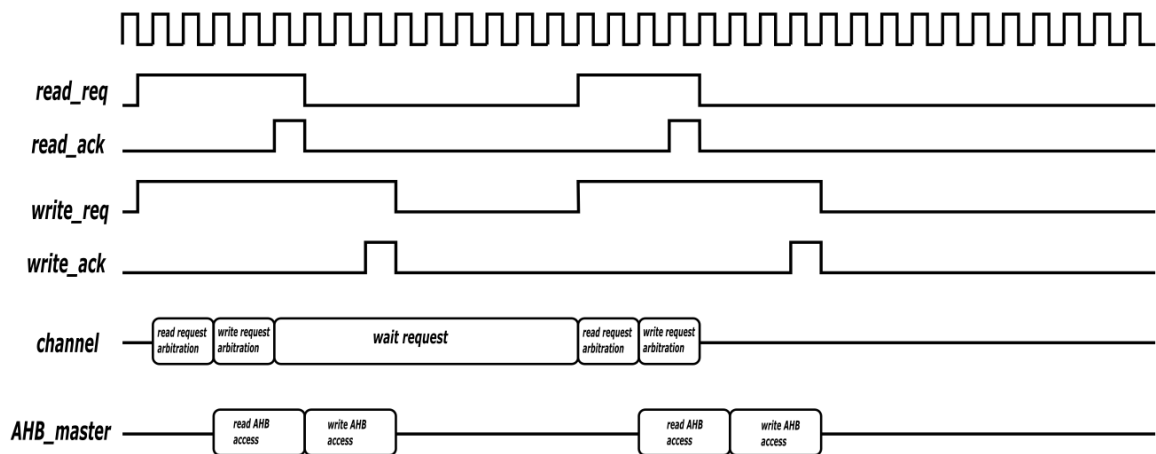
read_req

read_ack

write_req

write_ack

channel

read request arbitration

write request arbitration

wait request

read request arbitration

write request arbitration

AHB_master

read AHB access

write AHB access

read AHB access

write AHB access